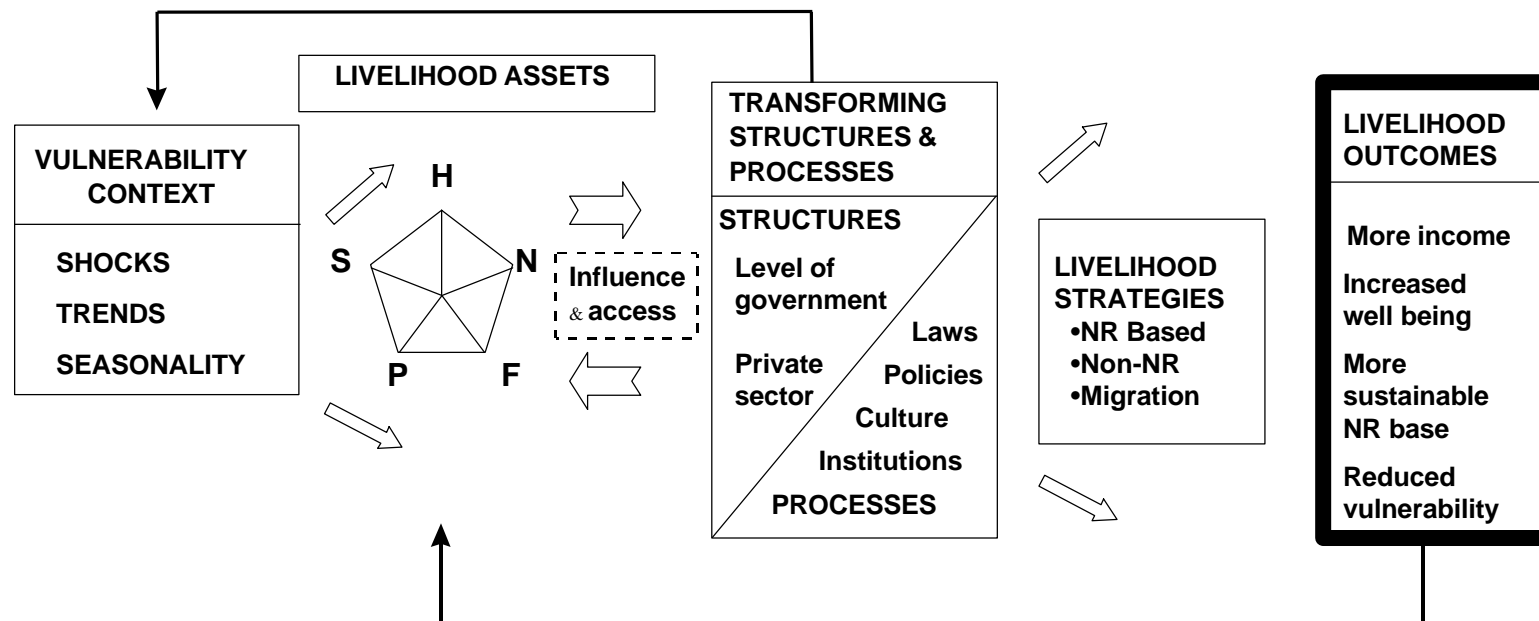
LIVELIHOOD ASSETS

VULNERABILITY CONTEXT

SHOCKS
TRENDS
SEASONALITY

H
N
F
P
S

Influence & access

TRANSFORMING STRUCTURES & PROCESSES

STRUCTURES

Level of government

Private sector

Laws
Policies
Culture
Institutions

PROCESSES

LIVELIHOOD STRATEGIES
•NR Based
•Non-NR
•Migration

LIVELIHOOD OUTCOMES

More income
Increased well being
More sustainable NR base
Reduced vulnerability